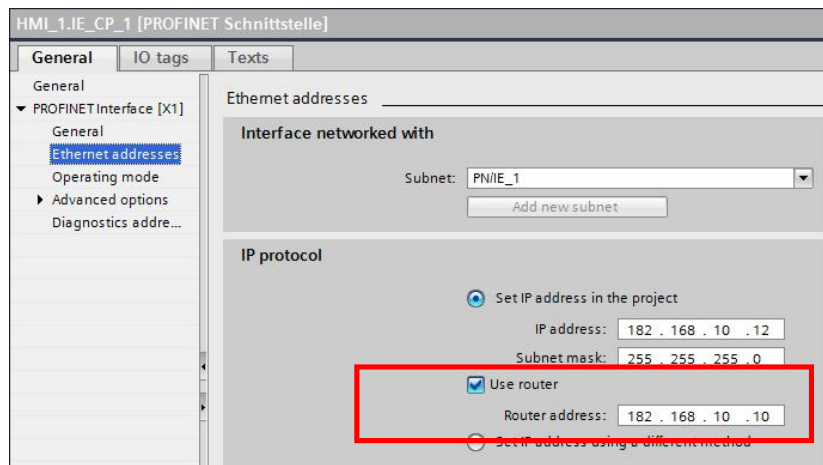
HMI_1.IE_CP_1 [PROFINET Schnittstelle]

General | IO tags | Texts

General
PROFINET Interface [X1]
General
Ethernet addresses
Operating mode
Advanced options
Diagnostics addre...

Ethernet addresses

Interface networked with

Subnet: PN/IE_1

Add new subnet

IP protocol

Set IP address in the project

IP address: 182 . 168 . 10 . 12

Subnet mask: 255 . 255 . 255 . 0

Use router

Router address: 182 . 168 . 10 . 10

Set IP address using a different method